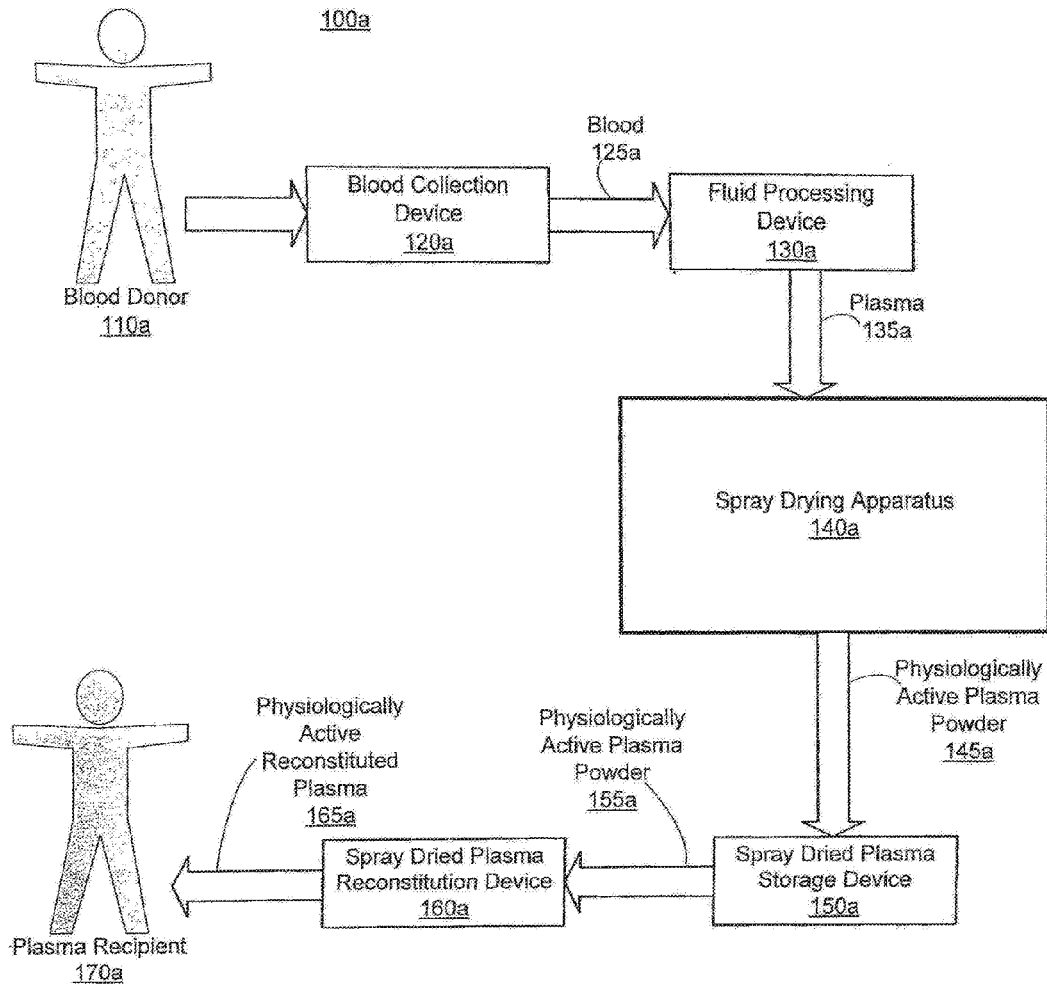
100a

Blood Donor
110a

Blood Collection Device
120a

Blood
125a

Fluid Processing Device
130a

Plasma
135a

Spray Drying Apparatus
140a

Physiologically Active Plasma Powder
145a

Spray Dried Plasma Storage Device
150a

Physiologically Active Plasma Powder
155a

Spray Dried Plasma Reconstitution Device
160a

Physiologically Active Reconstituted Plasma
165a

Plasma Recipient
170a